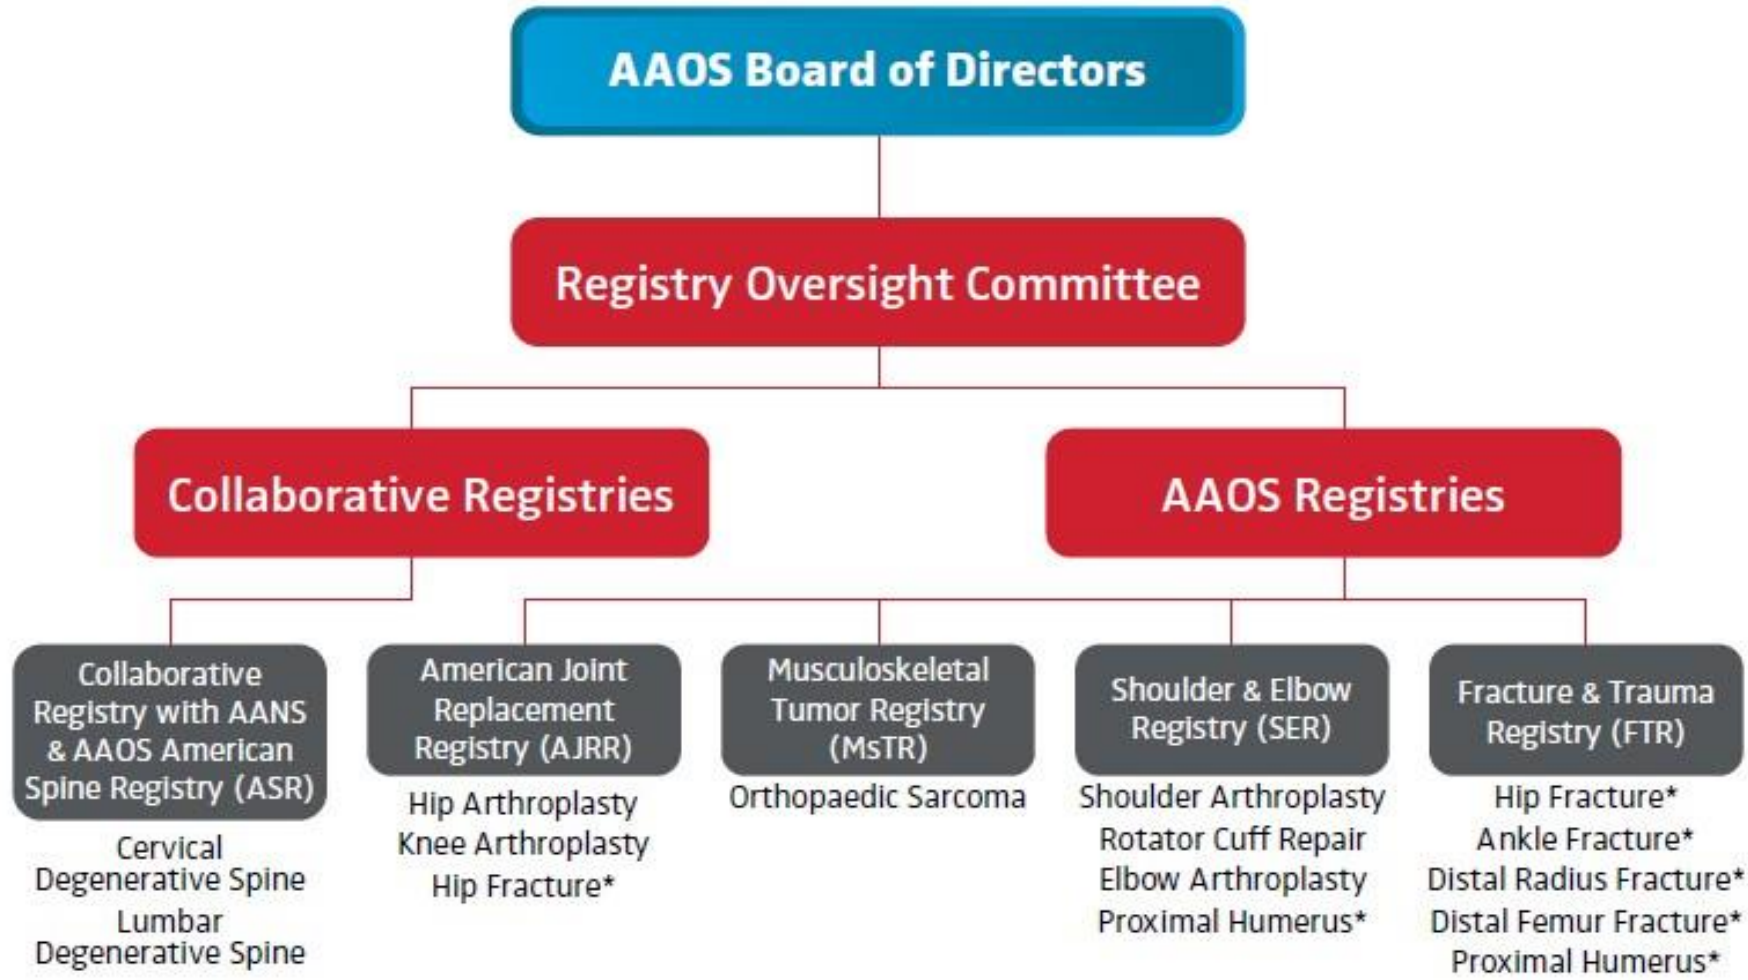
AAOS Board of Directors

Registry Oversight Committee

Collaborative Registries

AAOS Registries

Collaborative Registry with AANS & AAOS American Spine Registry (ASR)

Cervical Degenerative Spine
Lumbar Degenerative Spine

American Joint Replacement Registry (AJRR)

Hip Arthroplasty
Knee Arthroplasty
Hip Fracture*

Musculoskeletal Tumor Registry (MsTR)

Orthopaedic Sarcoma

Shoulder & Elbow Registry (SER)

Shoulder Arthroplasty
Rotator Cuff Repair
Elbow Arthroplasty
Proximal Humerus*

Fracture & Trauma Registry (FTR)

Hip Fracture*
Ankle Fracture*
Distal Radius Fracture*
Distal Femur Fracture*
Proximal Humerus*